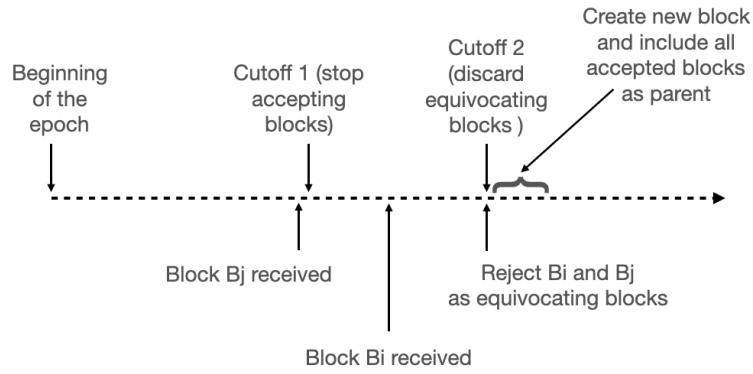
Beginning of the epoch

Cutoff 1 (stop accepting blocks)

Cutoff 2 (discard equivocating blocks )

Create new block and include all accepted blocks as parent

Block Bj received

Reject Bi and Bj as equivocating blocks

Block Bi received